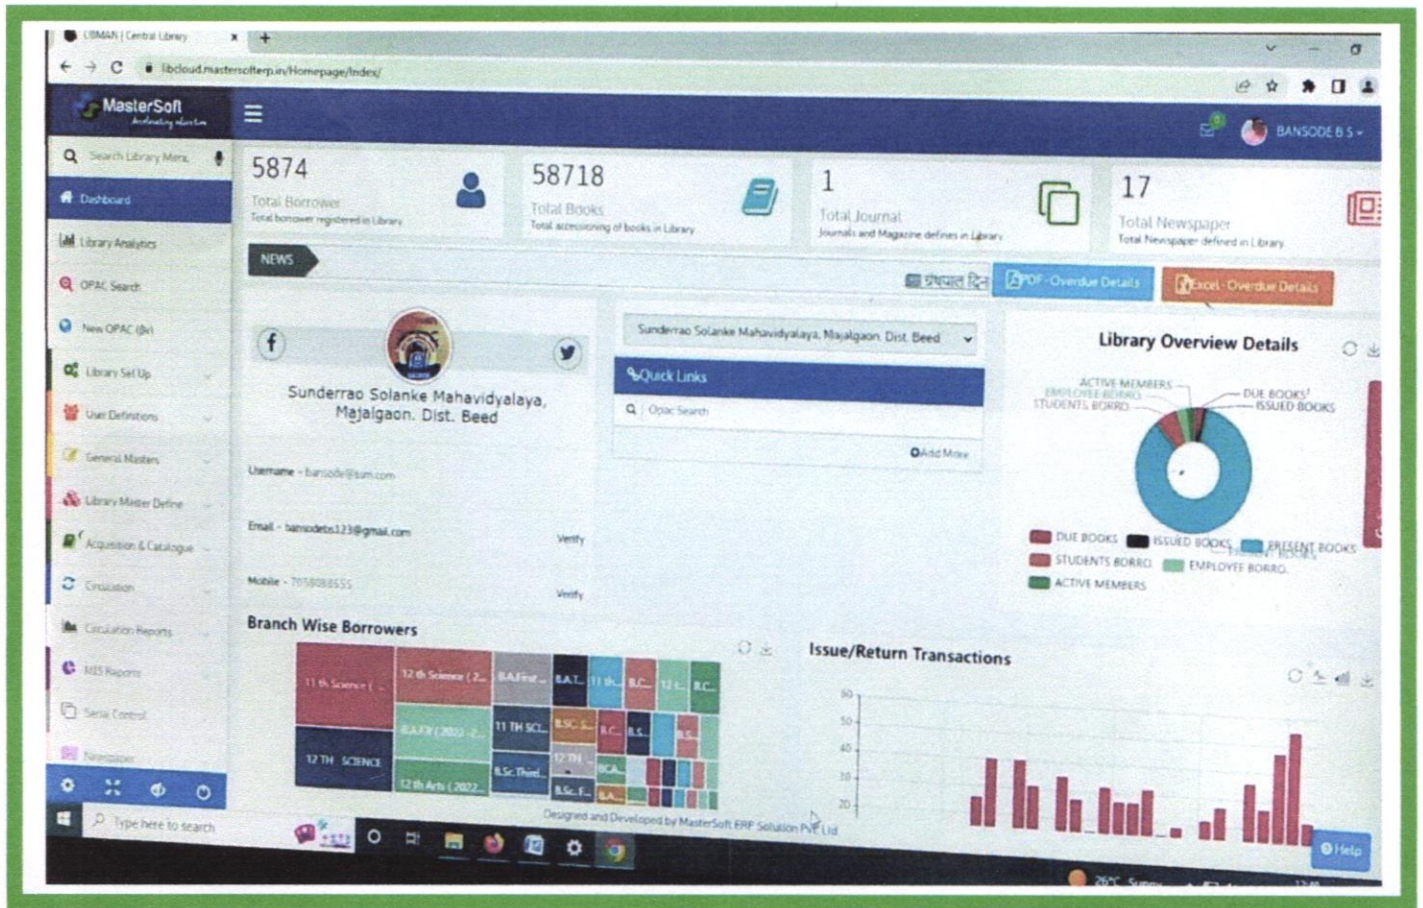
LIBMAN | Central Library
libcloud.mastersofterp.in/Homepage/Index/

MasterSoft

BANSODE B S

Search Library Menu

Dashboard
Library Analytics
OPAC Search
New OPAC (Beta)
Library Set Up
User Definitions
General Masters
Library Master Define
Acquisition & Catalogue
Circulation
Circulation Reports
MIS Reports
Serial Control
Newspaper

5874
Total Borrower
Total borrower registered in Library

58718
Total Books
Total accessioning of books in Library

1
Total Journal
Journals and Magazine defines in Library

17
Total Newspaper
Total Newspaper defined in Library

NEWS

प्रभात दिन
PDF - Overdue Details
Excel - Overdue Details

Sunderrao Solanke Mahavidyalaya, Majalgaon. Dist. Beed

Username - bansode@sum.com
Email - bansodebs123@gmail.com Verify
Mobile - 7058088555 Verify

Sunderrao Solanke Mahavidyalaya, Majalgaon. Dist. Beed

Quick Links
Opac Search
Add More

Library Overview Details

ACTIVE MEMBERS
EMPLOYEE BORRO.
STUDENTS BORRO.
DUE BOOKS
ISSUED BOOKS

DUE BOOKS
ISSUED BOOKS
PRESENT BOOKS
STUDENTS BORRO.
EMPLOYEE BORRO.
ACTIVE MEMBERS

Branch Wise Borrowers

11 th Science (...
12 th Science (2...
B.A.First ...
B.A.T...
11 th...
B.C...
12 t...
B.C...
B.A.FY (2022-2...
11 TH SCI...
B.SC.S...
B.C...
B.S...
12 TH SCIENCE
12 th Arts (2022...
B.Sc.Third...
12 TH ...
BCA...
B.Sc.F...
B.A...

Issue/Return Transactions
60
50
40
30
20

Designed and Developed by MasterSoft ERP Solution Pvt Ltd

Help

Type here to search

26°C Sunny